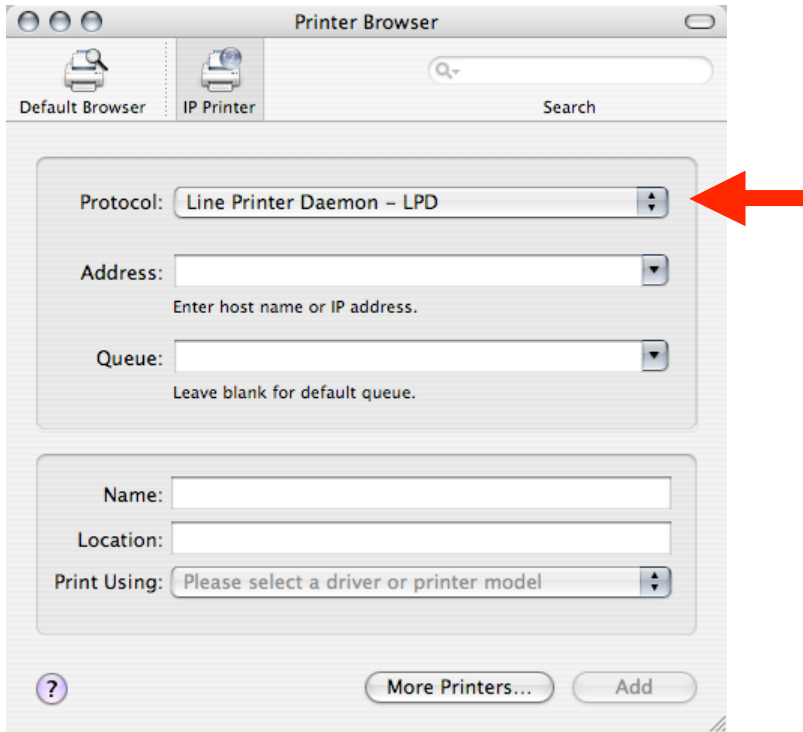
Printer Browser

Default Browser
IP Printer
Search

Protocol: Line Printer Daemon – LPD

Address:
Enter host name or IP address.

Queue:
Leave blank for default queue.

Name:
Location:
Print Using: Please select a driver or printer model

?
More Printers...
Add